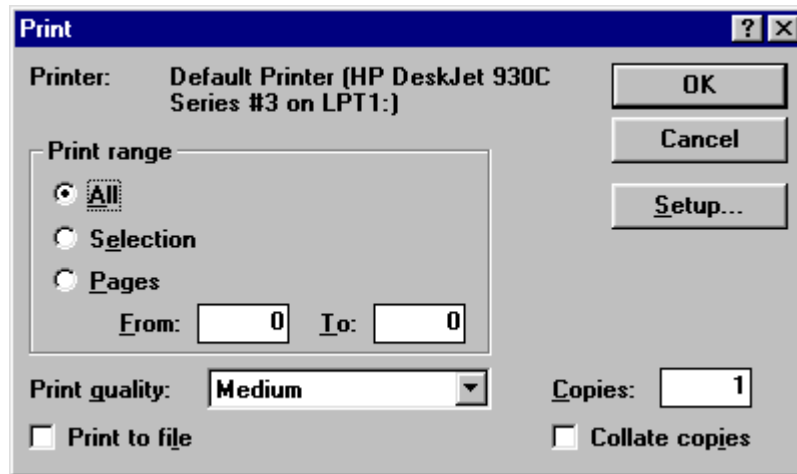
Print

?

Printer: Default Printer (HP DeskJet 930C Series #3 on LPT1:)

OK

Cancel

Setup...

Print range

All

Selection

Pages

From: 0 To: 0

Print quality: Medium

Copies: 1

Print to file

Collate copies